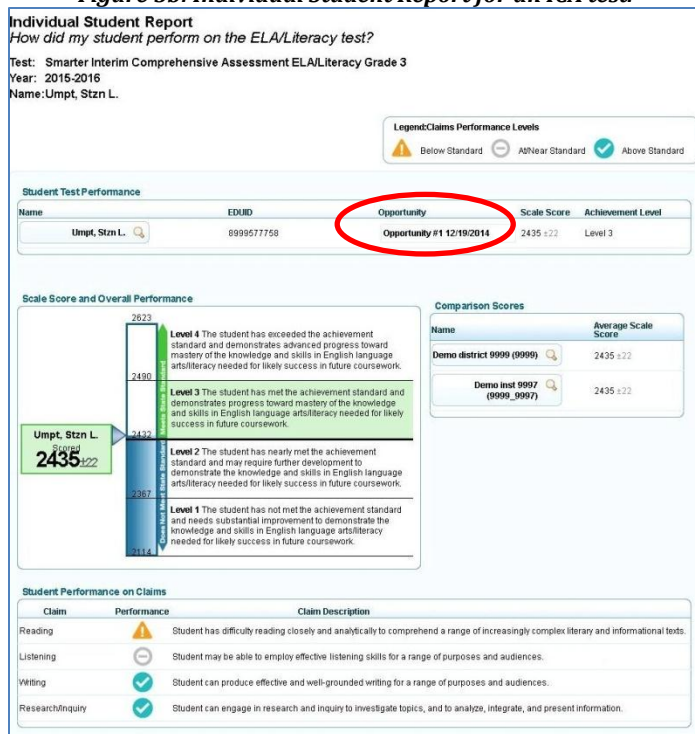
Figure 38. Individual Student Report for an ICA test

Individual Student Report
How did my student perform on the ELA/Literacy test?

Test: Smarter Interim Comprehensive Assessment ELA/Literacy Grade 3
Year: 2015-2016
Name: Umpt, Stzn L.

Legend: Claims Performance Levels
Below Standard
At/Near Standard
Above Standard

Student Test Performance

| Name | EDUID | Opportunity | Scale Score | Achievement Level |
|---|---|---|---|---|
| Umpt, Stzn L. | 8999577758 | Opportunity #1 12/19/2014 | 2435 ±22 | Level 3 |

Scale Score and Overall Performance

2623
2490
2432
2367
2114

Meets State Standard
Does Not Meet State Standard

Umpt, Stzn L.
Scored
2435 ±22

Level 4 The student has exceeded the achievement standard and demonstrates advanced progress toward mastery of the knowledge and skills in English language arts/literacy needed for likely success in future coursework.

Level 3 The student has met the achievement standard and demonstrates progress toward mastery of the knowledge and skills in English language arts/literacy needed for likely success in future coursework.

Level 2 The student has nearly met the achievement standard and may require further development to demonstrate the knowledge and skills in English language arts/literacy needed for likely success in future coursework.

Level 1 The student has not met the achievement standard and needs substantial improvement to demonstrate the knowledge and skills in English language arts/literacy needed for likely success in future coursework.

Comparison Scores

| Name | Average Scale Score |
|---|---|
| Demo district 9999 (9999) | 2435 ±22 |
| Demo inst 9997 (9999_9997) | 2435 ±22 |

Student Performance on Claims

| Claim | Performance | Claim Description |
|---|---|---|
| Reading | | Student has difficulty reading closely and analytically to comprehend a range of increasingly complex literary and informational texts. |
| Listening | | Student may be able to employ effective listening skills for a range of purposes and audiences. |
| Writing | | Student can produce effective and well-grounded writing for a range of purposes and audiences. |
| Research/Inquiry | | Student can engage in research and inquiry to investigate topics, and to analyze, integrate, and present information. |